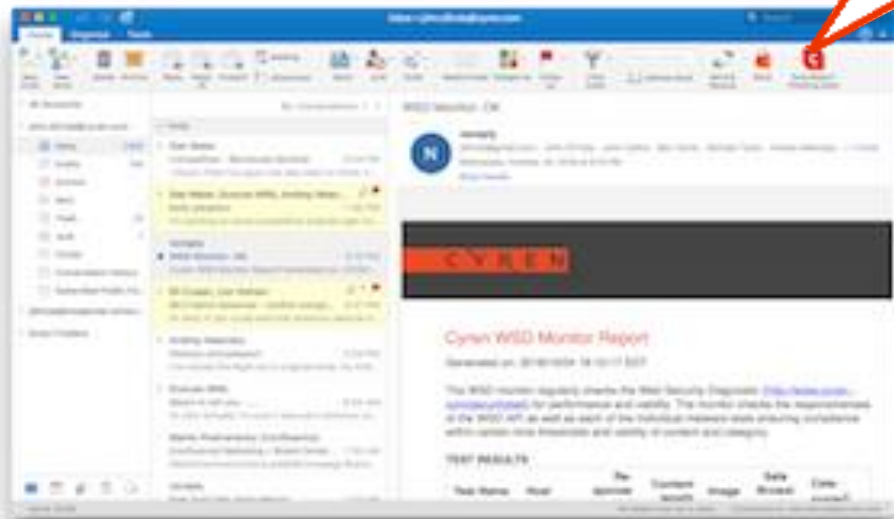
WSD Monitor, OK

CYREN

Cyren WSD Monitor Report

Generated on: 2018/10/24 18:10:17 EDT

The WSD monitor regularly checks the Web Security Diagnostic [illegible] for performance and validity. The monitor checks the responsiveness of the WSD API as well as each of the individual malware sites ensuring compliance within certain time thresholds and validity of content and category.

TEST RESULTS

| Test Name | Host | Response | Content length | Image | Safe Browse | Cate correct |
|---|---|---|---|---|---|---|